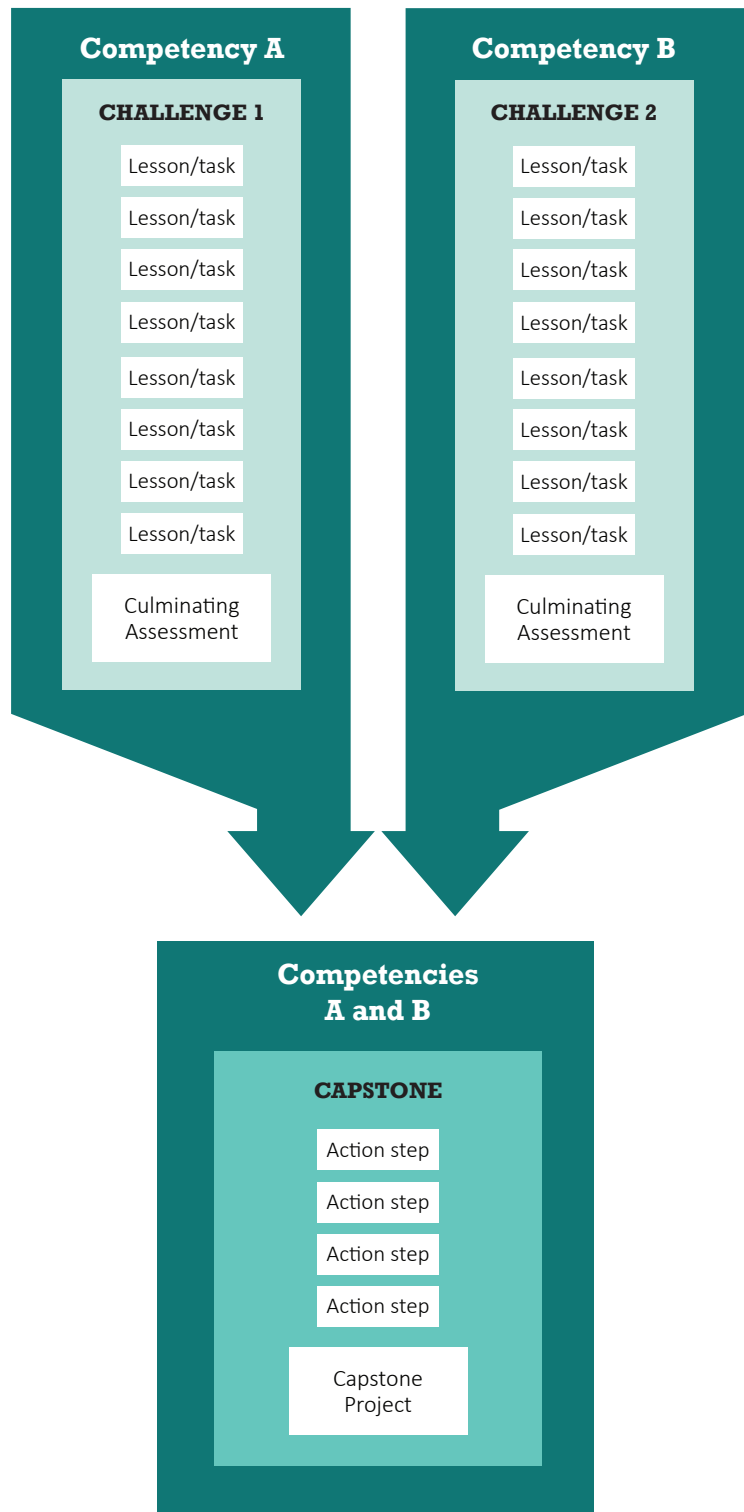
Competency A

CHALLENGE 1

Lesson/task

Lesson/task

Lesson/task

Lesson/task

Lesson/task

Lesson/task

Lesson/task

Lesson/task

Culminating Assessment

Competency B

CHALLENGE 2

Lesson/task

Lesson/task

Lesson/task

Lesson/task

Lesson/task

Lesson/task

Lesson/task

Lesson/task

Culminating Assessment

Competencies A and B

CAPSTONE

Action step

Action step

Action step

Action step

Capstone Project